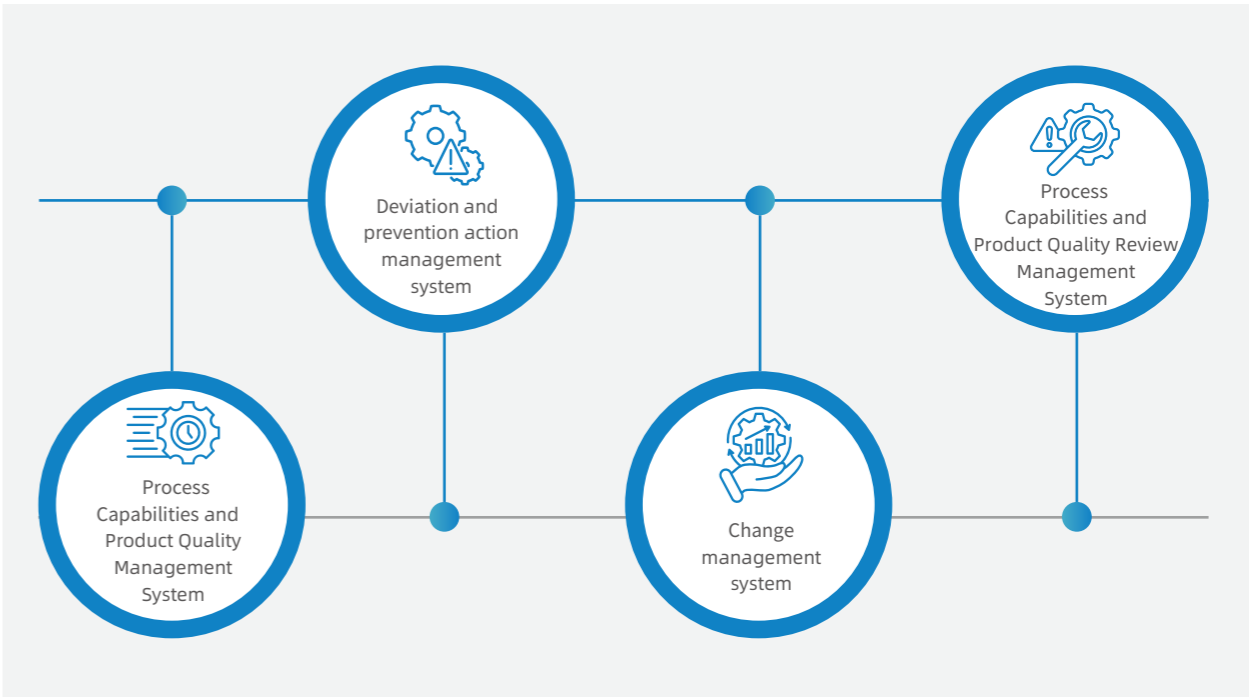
Process Capabilities and Product Quality Management System

Deviation and prevention action management system

Change management system

Process Capabilities and Product Quality Review Management System